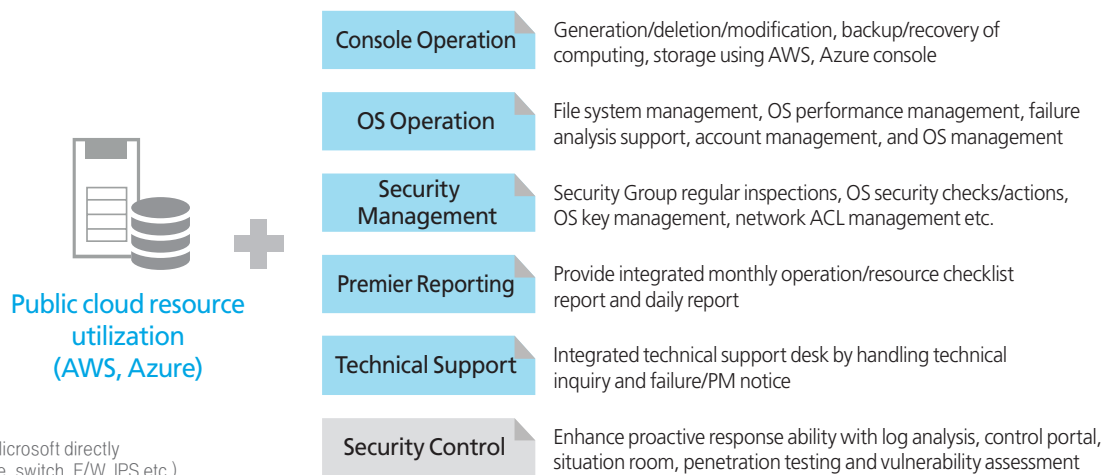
Public cloud resource utilization (AWS, Azure)

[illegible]icrosoft directly
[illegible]e, switch, F/W, IPS etc.)

Console Operation
Generation/deletion/modification, backup/recovery of computing, storage using AWS, Azure console

OS Operation
File system management, OS performance management, failure analysis support, account management, and OS management

Security Management
Security Group regular inspections, OS security checks/actions, OS key management, network ACL management etc.

Premier Reporting
Provide integrated monthly operation/resource checklist report and daily report

Technical Support
Integrated technical support desk by handling technical inquiry and failure/PM notice

Security Control
Enhance proactive response ability with log analysis, control portal, situation room, penetration testing and vulnerability assessment